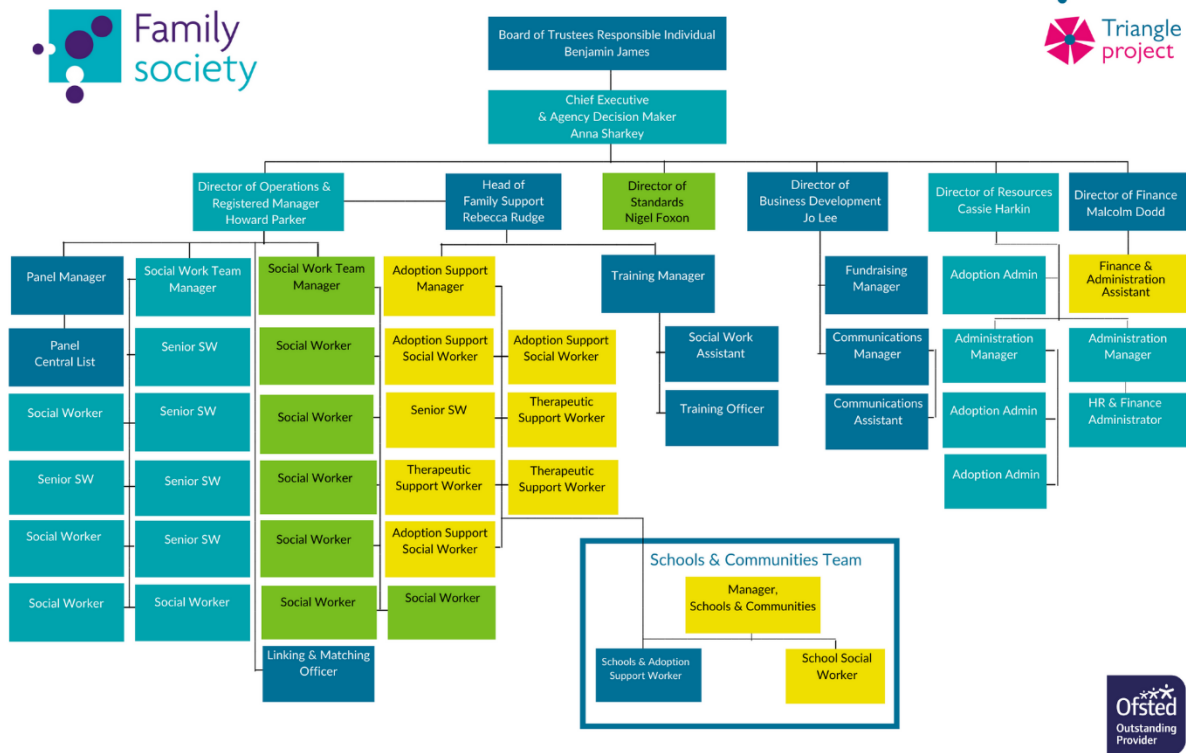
Family society

Triangle project

Board of Trustees Responsible Individual
Benjamin James

Chief Executive
& Agency Decision Maker
Anna Sharkey

Director of Operations &
Registered Manager
Howard Parker

Head of
Family Support
Rebecca Rudge

Director of
Standards
Nigel Foxon

Director of
Business Development
Jo Lee

Director of Resources
Cassie Harkin

Director of Finance
Malcolm Dodd

Panel Manager

Panel
Central List

Social Worker

Senior SW

Social Worker

Social Worker

Social Work Team
Manager

Senior SW

Senior SW

Senior SW

Senior SW

Social Worker

Social Work Team
Manager

Social Worker

Social Worker

Social Worker

Social Worker

Social Worker

Linking & Matching
Officer

Adoption Support
Manager

Adoption Support
Social Worker

Senior SW

Therapeutic
Support Worker

Adoption Support
Social Worker

Social Worker

Adoption Support
Social Worker

Therapeutic
Support Worker

Therapeutic
Support Worker

Training Manager

Social Work
Assistant

Training Officer

Fundraising
Manager

Communications
Manager

Communications
Assistant

Adoption Admin

Administration
Manager

Adoption Admin

Adoption Admin

Finance &
Administration
Assistant

Administration
Manager

HR & Finance
Administrator

Schools & Communities Team

Manager,
Schools & Communities

Schools & Adoption
Support Worker

School Social
Worker

Ofsted
Outstanding
Provider